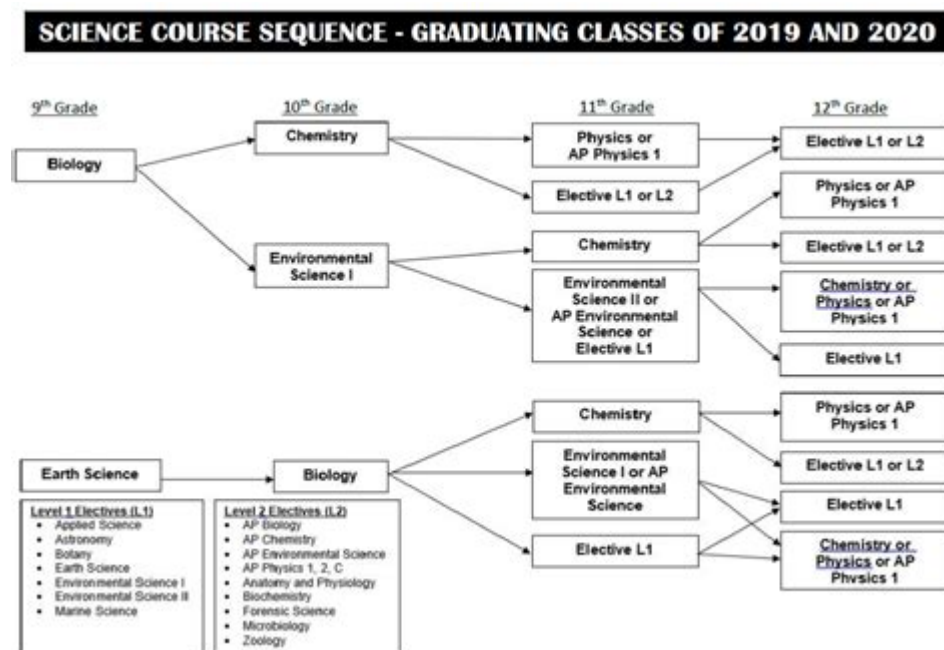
SCIENCE COURSE SEQUENCE - GRADUATING CLASSES OF 2019 AND 2020

9th Grade

10th Grade

11th Grade

12th Grade

Biology

Chemistry

Physics or AP Physics 1

Elective L1 or L2

Elective L1 or L2

Physics or AP Physics 1

Environmental Science I

Chemistry

Elective L1 or L2

Environmental Science II or AP Environmental Science or Elective L1

Chemistry or Physics or AP Physics 1

Elective L1

Chemistry

Physics or AP Physics 1

Earth Science

Biology

Environmental Science I or AP Environmental Science

Elective L1 or L2

Elective L1

Elective L1

Chemistry or Physics or AP Physics 1

Level 1 Electives (L1)
- Applied Science
- Astronomy
- Botany
- Earth Science
- Environmental Science I
- Environmental Science II
- Marine Science

Level 2 Electives (L2)
- AP Biology
- AP Chemistry
- AP Environmental Science
- AP Physics 1, 2, C
- Anatomy and Physiology
- Biochemistry
- Forensic Science
- Microbiology
- Zoology